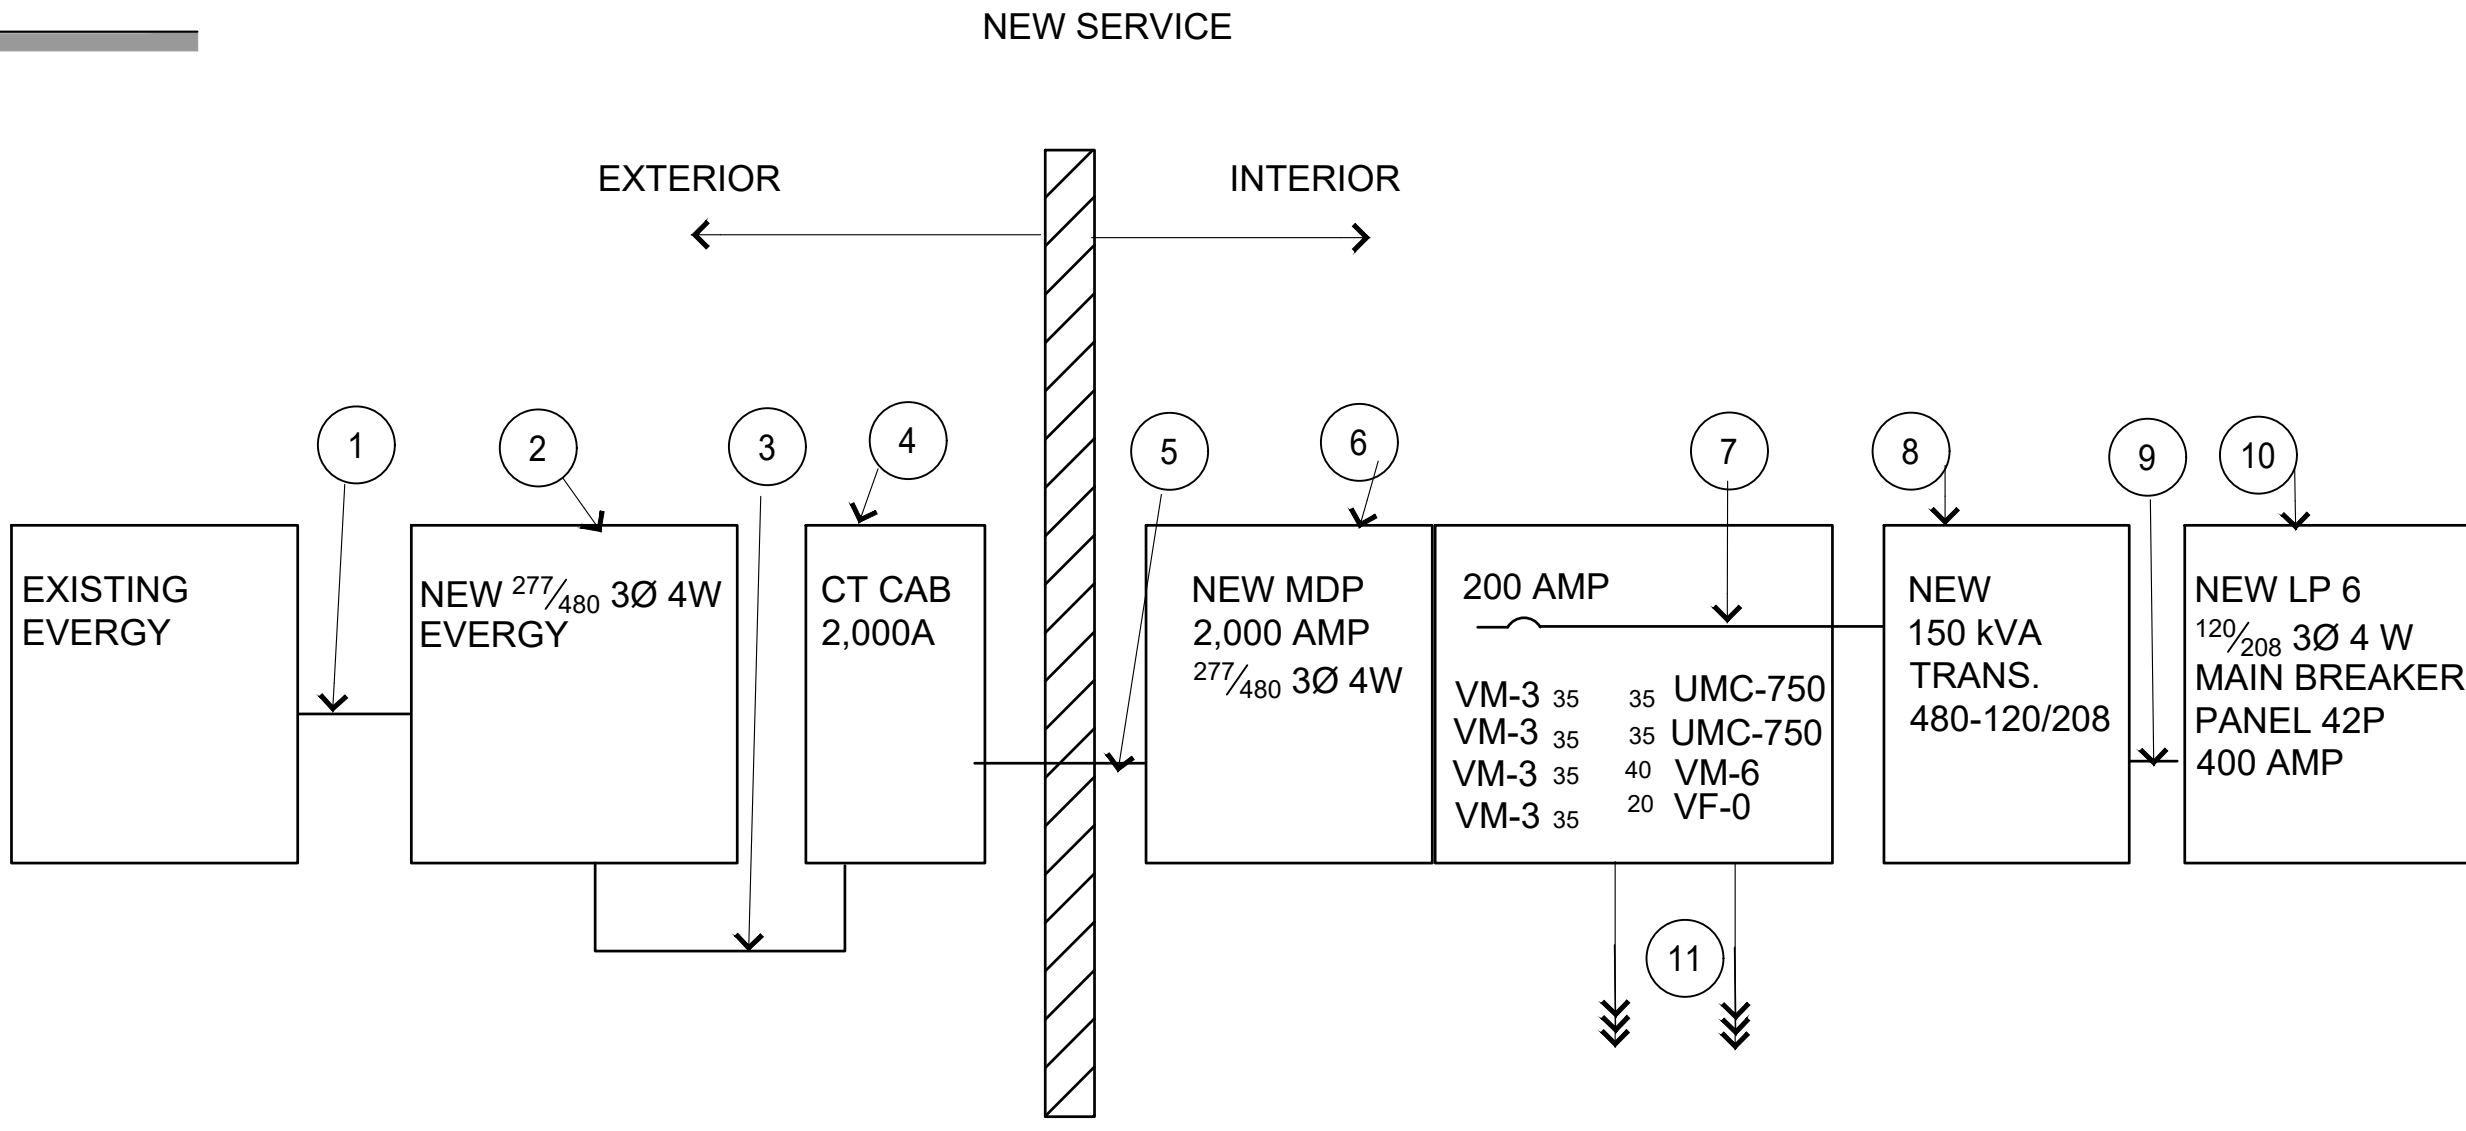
NEW SERVICE

EXTERIOR

INTERIOR

1

2

3

4

5

6

7

8

9

10

EXISTING EVERGY

NEW $^{277}/_{480}$ 3Ø 4W EVERGY

CT CAB 2,000A

NEW MDP 2,000 AMP $^{277}/_{480}$ 3Ø 4W

200 AMP

VM-3 35
VM-3 35
VM-3 35
VM-3 35

35 UMC-750
35 UMC-750
40 VM-6
20 VF-0

NEW 150 kVA TRANS. 480-120/208

NEW LP 6 $^{120}/_{208}$ 3Ø 4 W MAIN BREAKER PANEL 42P 400 AMP

11